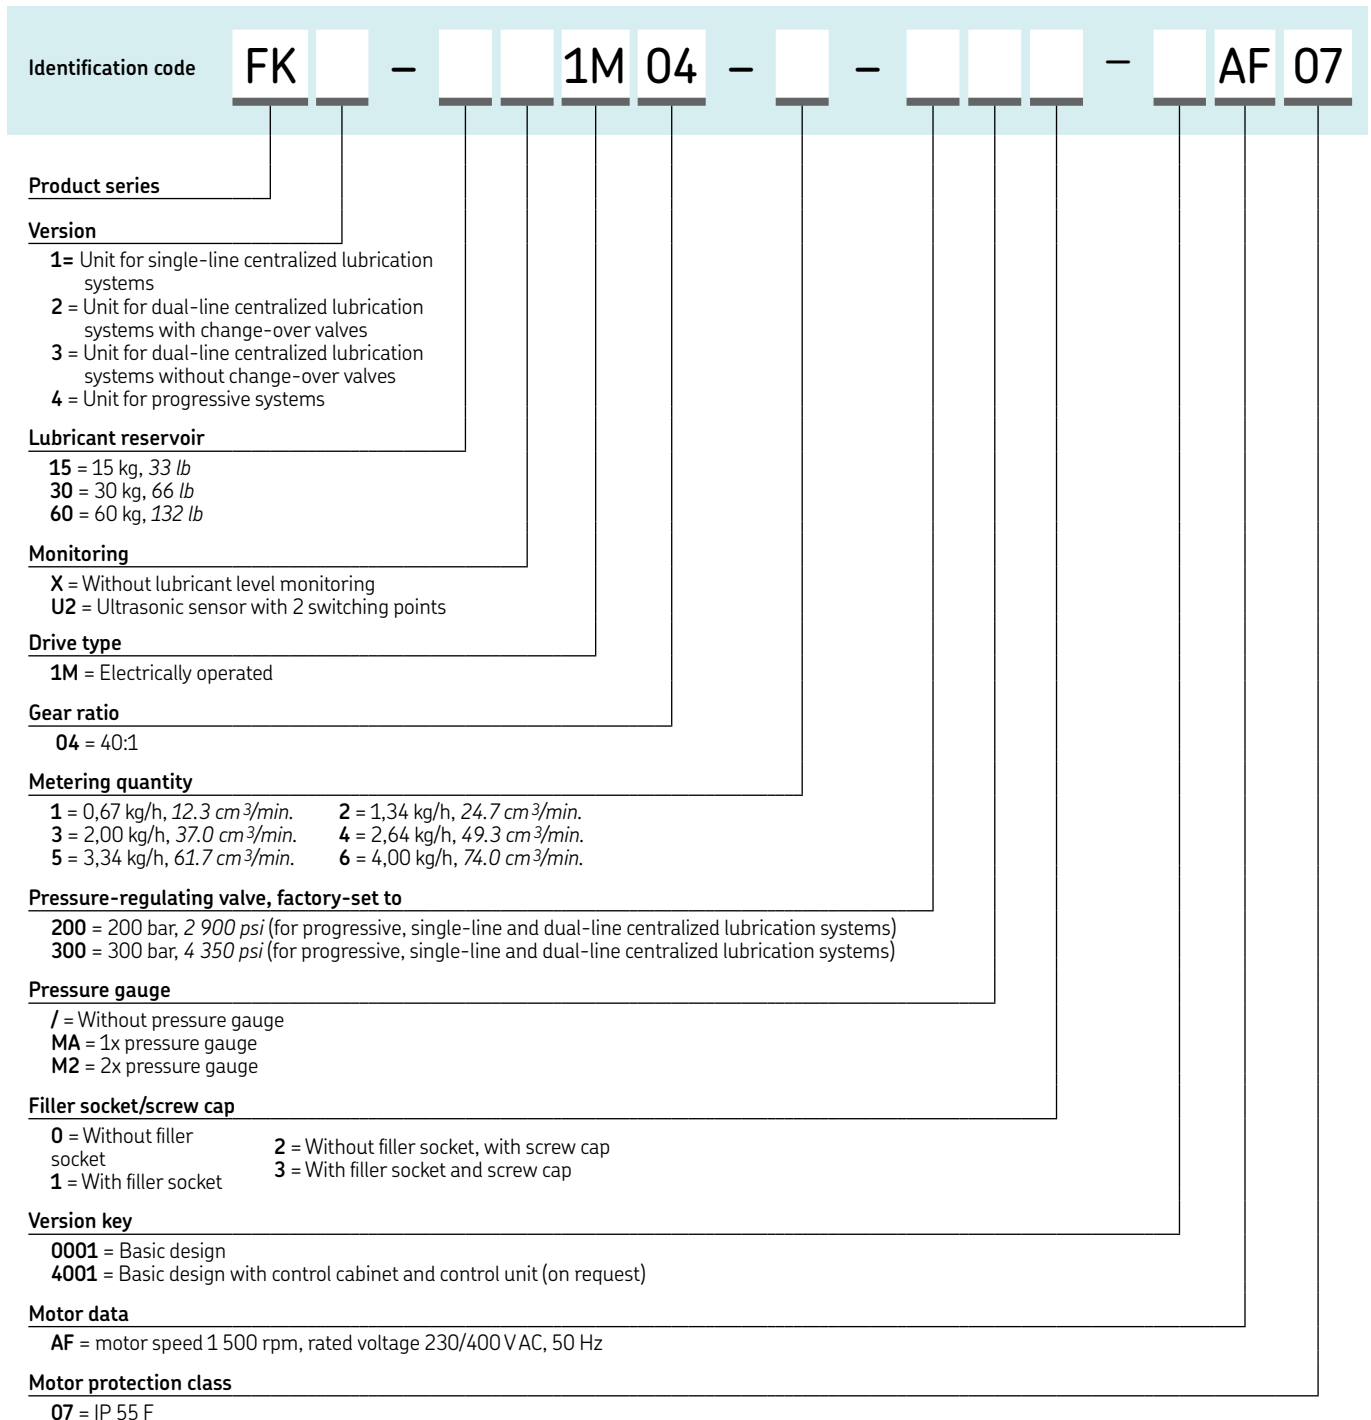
Identification code FK _ – _ _ 1M 04 – _ – _ _ _ – _ AF 07

Product series

Version
1= Unit for single-line centralized lubrication systems
2 = Unit for dual-line centralized lubrication systems with change-over valves
3 = Unit for dual-line centralized lubrication systems without change-over valves
4 = Unit for progressive systems

Lubricant reservoir
15 = 15 kg, 33 lb
30 = 30 kg, 66 lb
60 = 60 kg, 132 lb

Monitoring
X = Without lubricant level monitoring
U2 = Ultrasonic sensor with 2 switching points

Drive type
1M = Electrically operated

Gear ratio
04 = 40:1

Metering quantity
1 = 0,67 kg/h, 12.3 $cm^3$/min.
3 = 2,00 kg/h, 37.0 $cm^3$/min.
5 = 3,34 kg/h, 61.7 $cm^3$/min.
2 = 1,34 kg/h, 24.7 $cm^3$/min.
4 = 2,64 kg/h, 49.3 $cm^3$/min.
6 = 4,00 kg/h, 74.0 $cm^3$/min.

Pressure-regulating valve, factory-set to
200 = 200 bar, 2 900 psi (for progressive, single-line and dual-line centralized lubrication systems)
300 = 300 bar, 4 350 psi (for progressive, single-line and dual-line centralized lubrication systems)

Pressure gauge
/ = Without pressure gauge
MA = 1x pressure gauge
M2 = 2x pressure gauge

Filler socket/screw cap
0 = Without filler socket
1 = With filler socket
2 = Without filler socket, with screw cap
3 = With filler socket and screw cap

Version key
0001 = Basic design
4001 = Basic design with control cabinet and control unit (on request)

Motor data
AF = motor speed 1 500 rpm, rated voltage 230/400 V AC, 50 Hz

Motor protection class
07 = IP 55 F